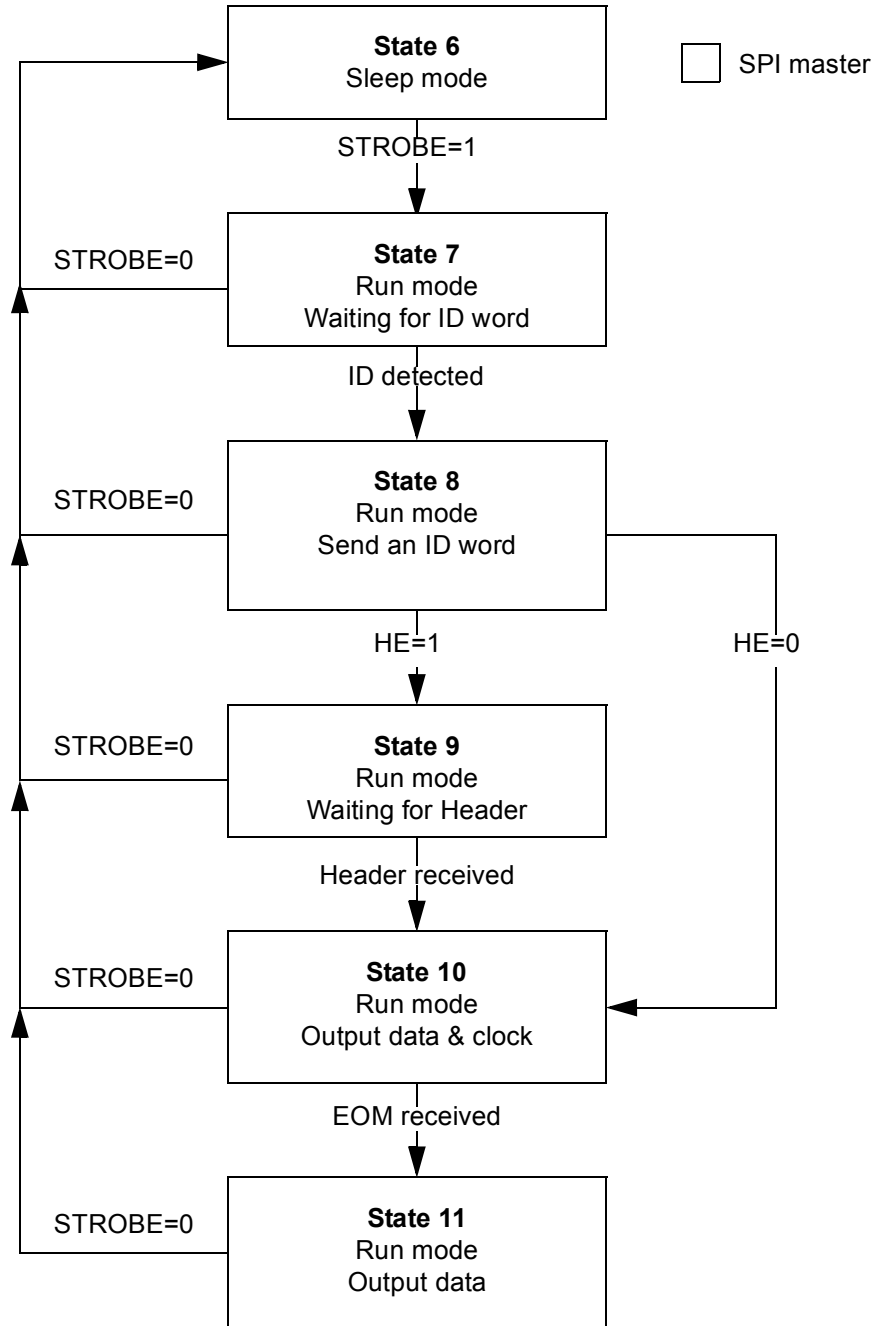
State 6
Sleep mode

SPI master

STROBE=1

STROBE=0

State 7
Run mode
Waiting for ID word

ID detected

STROBE=0

State 8
Run mode
Send an ID word

HE=1

HE=0

STROBE=0

State 9
Run mode
Waiting for Header

Header received

STROBE=0

State 10
Run mode
Output data & clock

EOM received

STROBE=0

State 11
Run mode
Output data